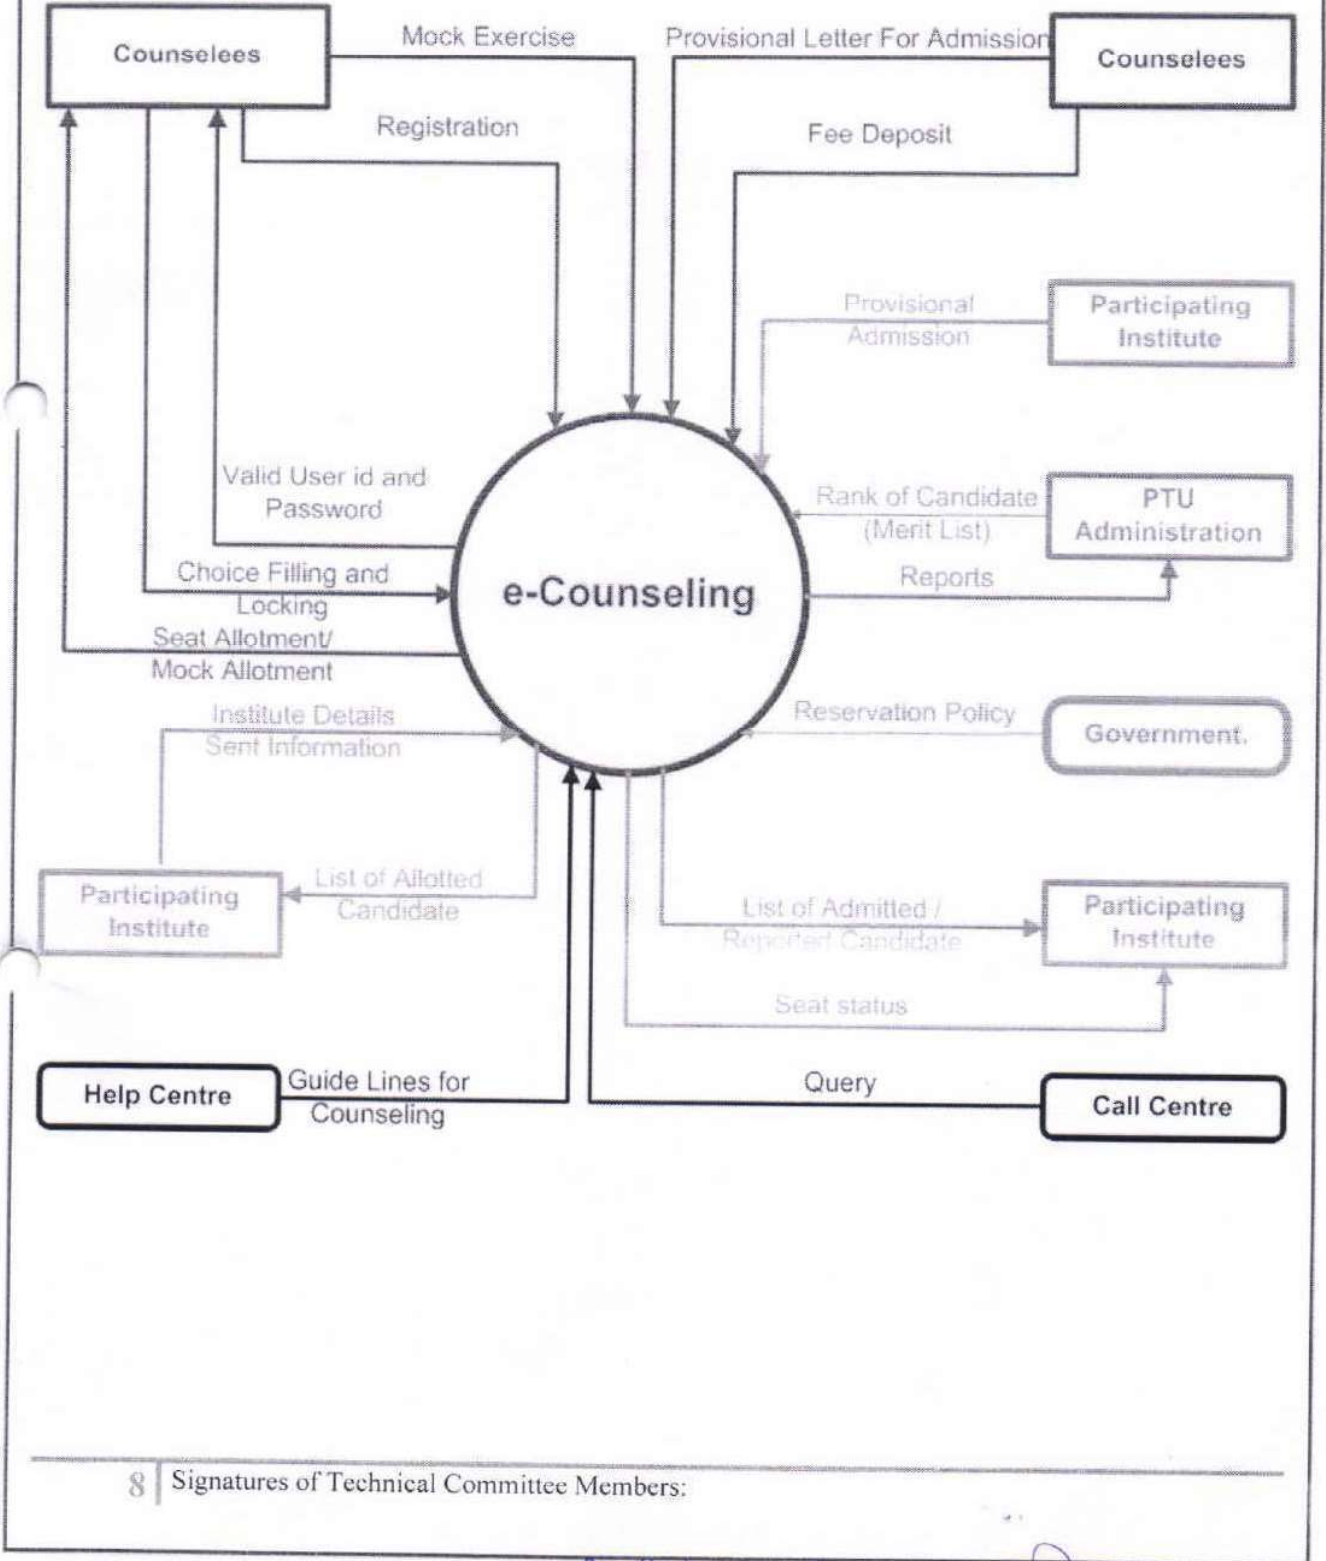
Counselees

Mock Exercise

Provisional Letter For Admission

Counselees

Registration

Fee Deposit

Provisional Admission

Participating Institute

Valid User id and Password

Rank of Candidate (Merit List)

PTU Administration

Choice Filling and Locking

e-Counseling

Reports

Seat Allotment/ Mock Allotment

Institute Details Sent Information

Reservation Policy

Government.

Participating Institute

List of Allotted Candidate

List of Admitted / Reported Candidate

Participating Institute

Seat status

Help Centre

Guide Lines for Counseling

Query

Call Centre

8 | Signatures of Technical Committee Members: